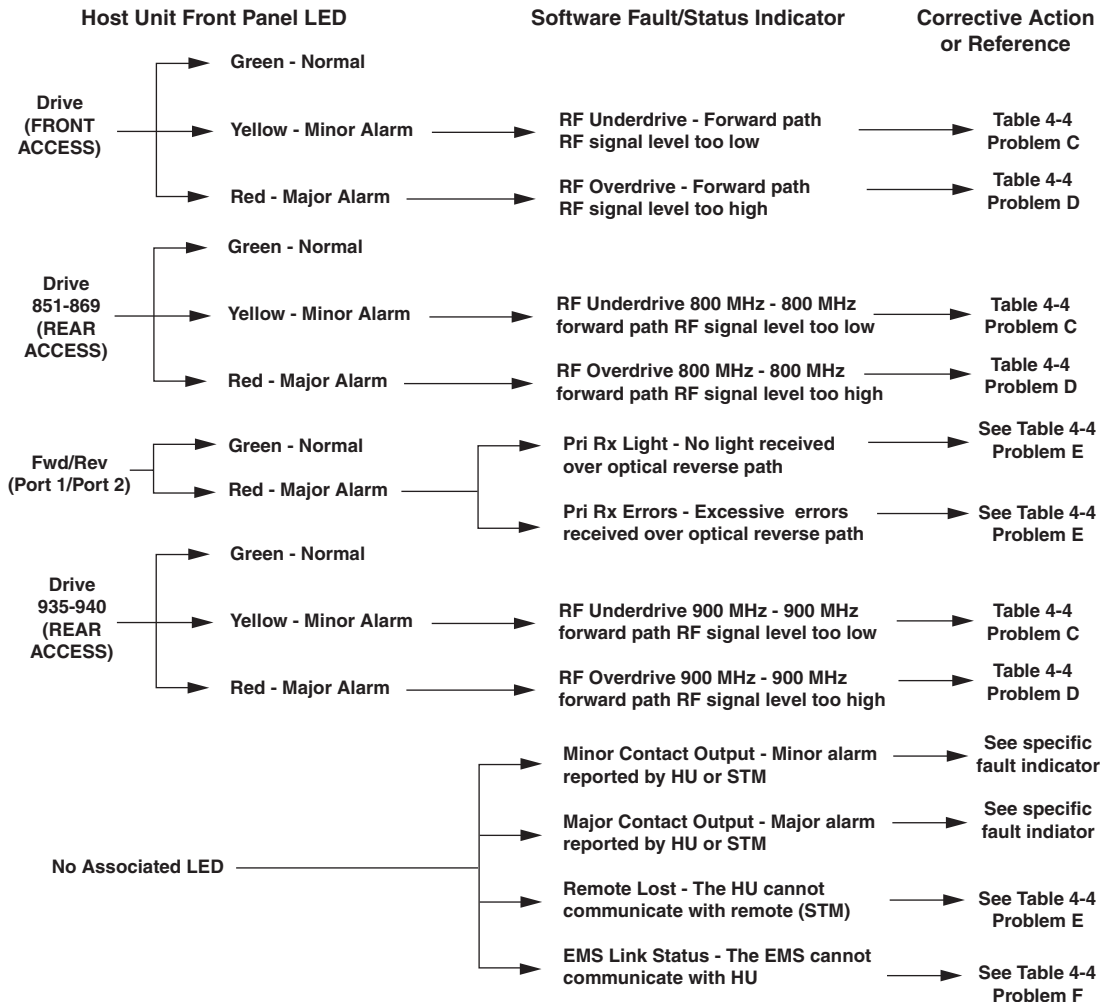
Host Unit Front Panel LED

Software Fault/Status Indicator

Corrective Action or Reference

Drive (FRONT ACCESS)

Green - Normal

Yellow - Minor Alarm

RF Underdrive - Forward path RF signal level too low

Table 4-4 Problem C

Red - Major Alarm

RF Overdrive - Forward path RF signal level too high

Table 4-4 Problem D

Drive 851-869 (REAR ACCESS)

Green - Normal

Yellow - Minor Alarm

RF Underdrive 800 MHz - 800 MHz forward path RF signal level too low

Table 4-4 Problem C

Red - Major Alarm

RF Overdrive 800 MHz - 800 MHz forward path RF signal level too high

Table 4-4 Problem D

Fwd/Rev (Port 1/Port 2)

Green - Normal

Red - Major Alarm

Pri Rx Light - No light received over optical reverse path

See Table 4-4 Problem E

Pri Rx Errors - Excessive errors received over optical reverse path

See Table 4-4 Problem E

Drive 935-940 (REAR ACCESS)

Green - Normal

Yellow - Minor Alarm

RF Underdrive 900 MHz - 900 MHz forward path RF signal level too low

Table 4-4 Problem C

Red - Major Alarm

RF Overdrive 900 MHz - 900 MHz forward path RF signal level too high

Table 4-4 Problem D

No Associated LED

Minor Contact Output - Minor alarm reported by HU or STM

See specific fault indicator

Major Contact Output - Major alarm reported by HU or STM

See specific fault indiator

Remote Lost - The HU cannot communicate with remote (STM)

See Table 4-4 Problem E

EMS Link Status - The EMS cannot communicate with HU

See Table 4-4 Problem F